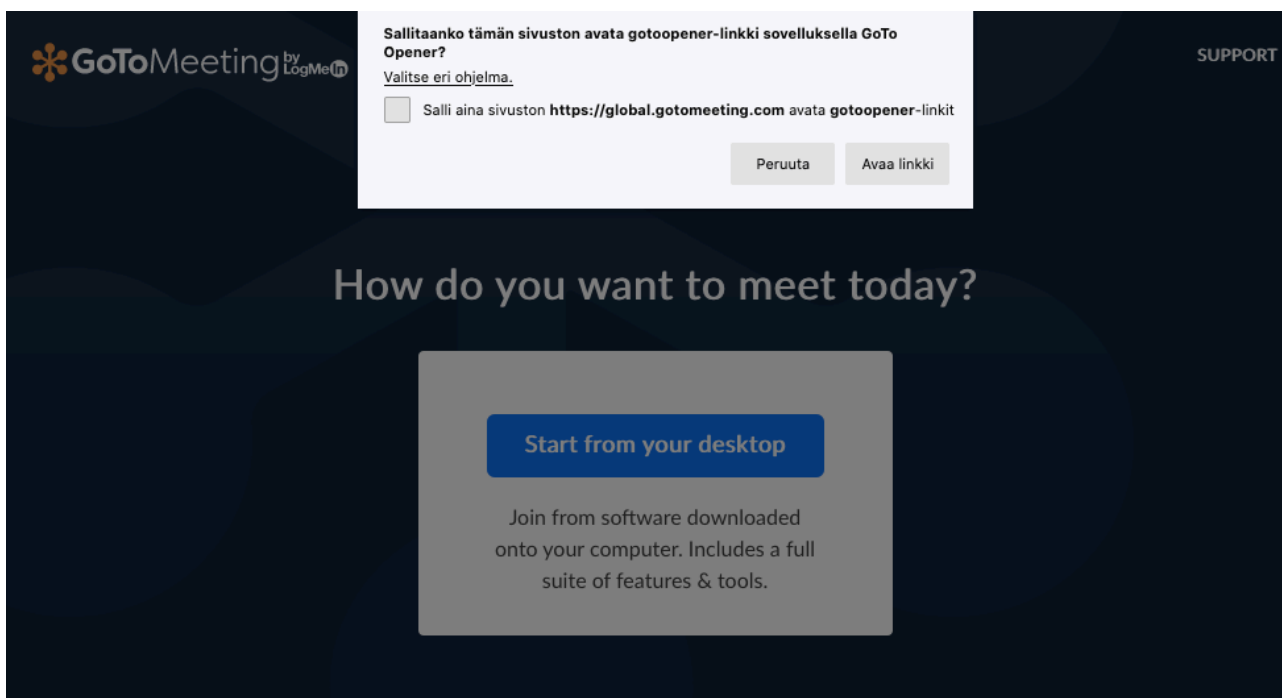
GoToMeeting by LogMeIn

Sallitaanko tämän sivuston avata gotoopener-linkki sovelluksella GoTo Opener?

Valitse eri ohjelma.

Salli aina sivuston https://global.gotomeeting.com avata gotoopener-linkit

Peruuta

Avaa linkki

SUPPORT

How do you want to meet today?

Start from your desktop

Join from software downloaded onto your computer. Includes a full suite of features & tools.